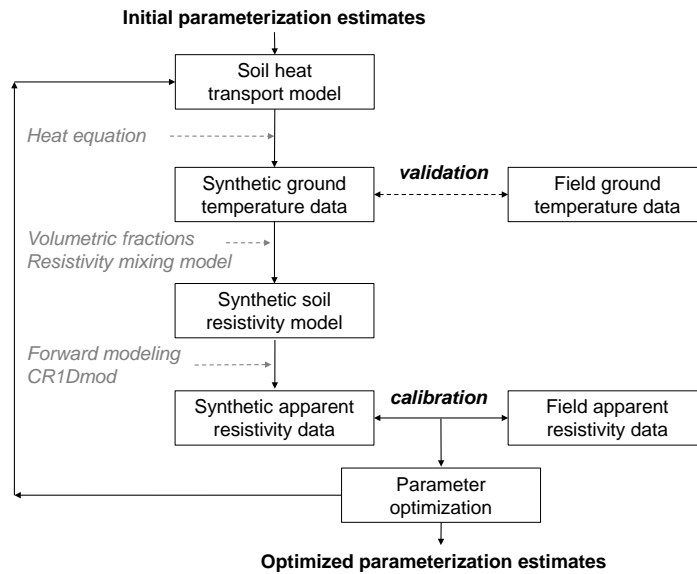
Initial parameterization estimates

Soil heat transport model

Heat equation

Synthetic ground temperature data

validation

Field ground temperature data

Volumetric fractions
Resistivity mixing model

Synthetic soil resistivity model

Forward modeling
CR1Dmod

Synthetic apparent resistivity data

calibration

Field apparent resistivity data

Parameter optimization

Optimized parameterization estimates